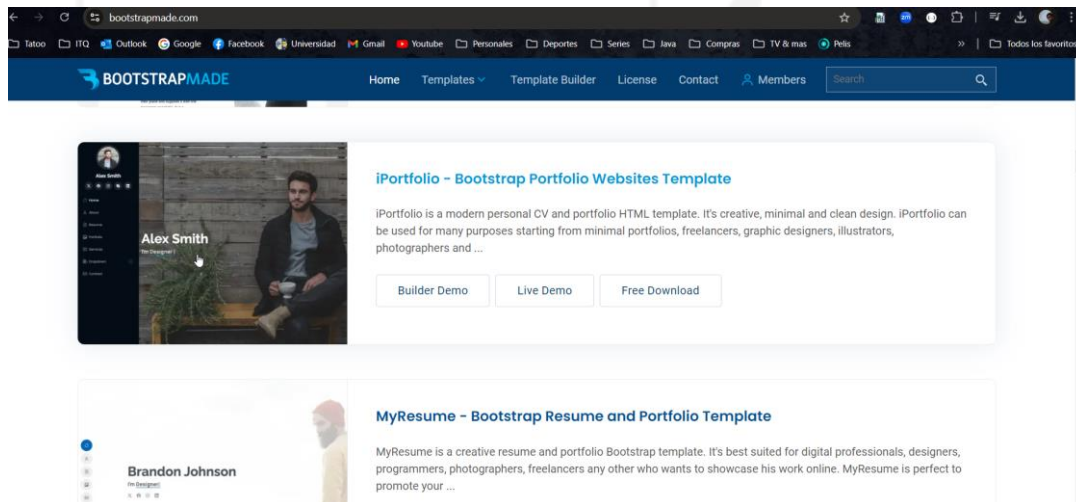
bootstrapmade.com

Tatoo ITQ Outlook Google Facebook Universidad Gmail Youtube Personales Deportes Series Java Compras TV & mas Pelis » Todos los favoritos

BOOTSTRAPMADE Home Templates Template Builder License Contact Members Search

Alex Smith
Alex Smith
I'm Designer

iPortfolio - Bootstrap Portfolio Websites Template

iPortfolio is a modern personal CV and portfolio HTML template. It's creative, minimal and clean design. iPortfolio can be used for many purposes starting from minimal portfolios, freelancers, graphic designers, illustrators, photographers and ...

Builder Demo Live Demo Free Download

Brandon Johnson
I'm Designer

MyResume - Bootstrap Resume and Portfolio Template

MyResume is a creative resume and portfolio Bootstrap template. It's best suited for digital professionals, designers, programmers, photographers, freelancers any other who wants to showcase his work online. MyResume is perfect to promote your ...